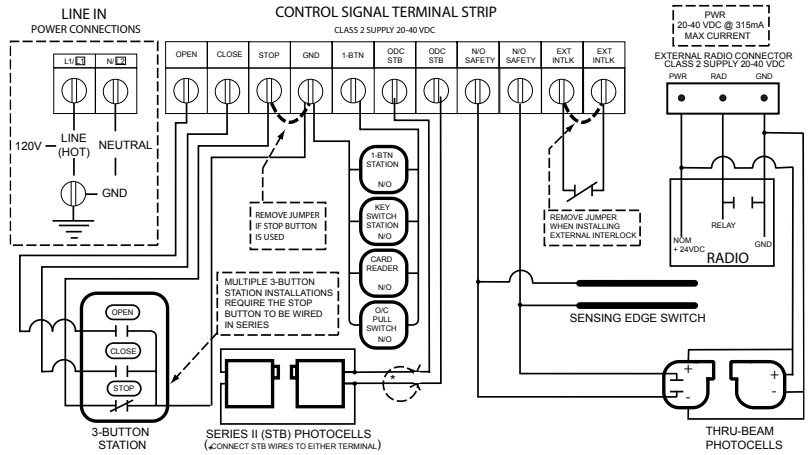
LINE IN
POWER CONNECTIONS

L1/L
N/L2

120V — LINE (HOT) — NEUTRAL

GND

CONTROL SIGNAL TERMINAL STRIP
CLASS 2 SUPPLY 20-40 VDC

| OPEN | CLOSE | STOP | GND | 1-BTN | ODC STB | ODC STB | N/O SAFETY | N/O SAFETY | EXT INTLK | EXT INTLK |
|---|---|---|---|---|---|---|---|---|---|---|

PWR
20-40 VDC @ 315mA
MAX CURRENT

EXTERNAL RADIO CONNECTOR
CLASS 2 SUPPLY 20-40 VDC
PWR RAD GND

1-BTN STATION N/O

KEY SWITCH STATION N/O

CARD READER N/O

O/C PULL SWITCH N/O

REMOVE JUMPER IF STOP BUTTON IS USED

REMOVE JUMPER WHEN INSTALLING EXTERNAL INTERLOCK

RELAY

NOM + 24VDC

GND

RADIO

MULTIPLE 3-BUTTON STATION INSTALLATIONS REQUIRE THE STOP BUTTON TO BE WIRED IN SERIES

OPEN
CLOSE
STOP

3-BUTTON STATION

SENSING EDGE SWITCH

*

SERIES II (STB) PHOTOCELLS
(*CONNECT STB WIRES TO EITHER TERMINAL)

+
-

+
-

THRU-BEAM PHOTOCELLS